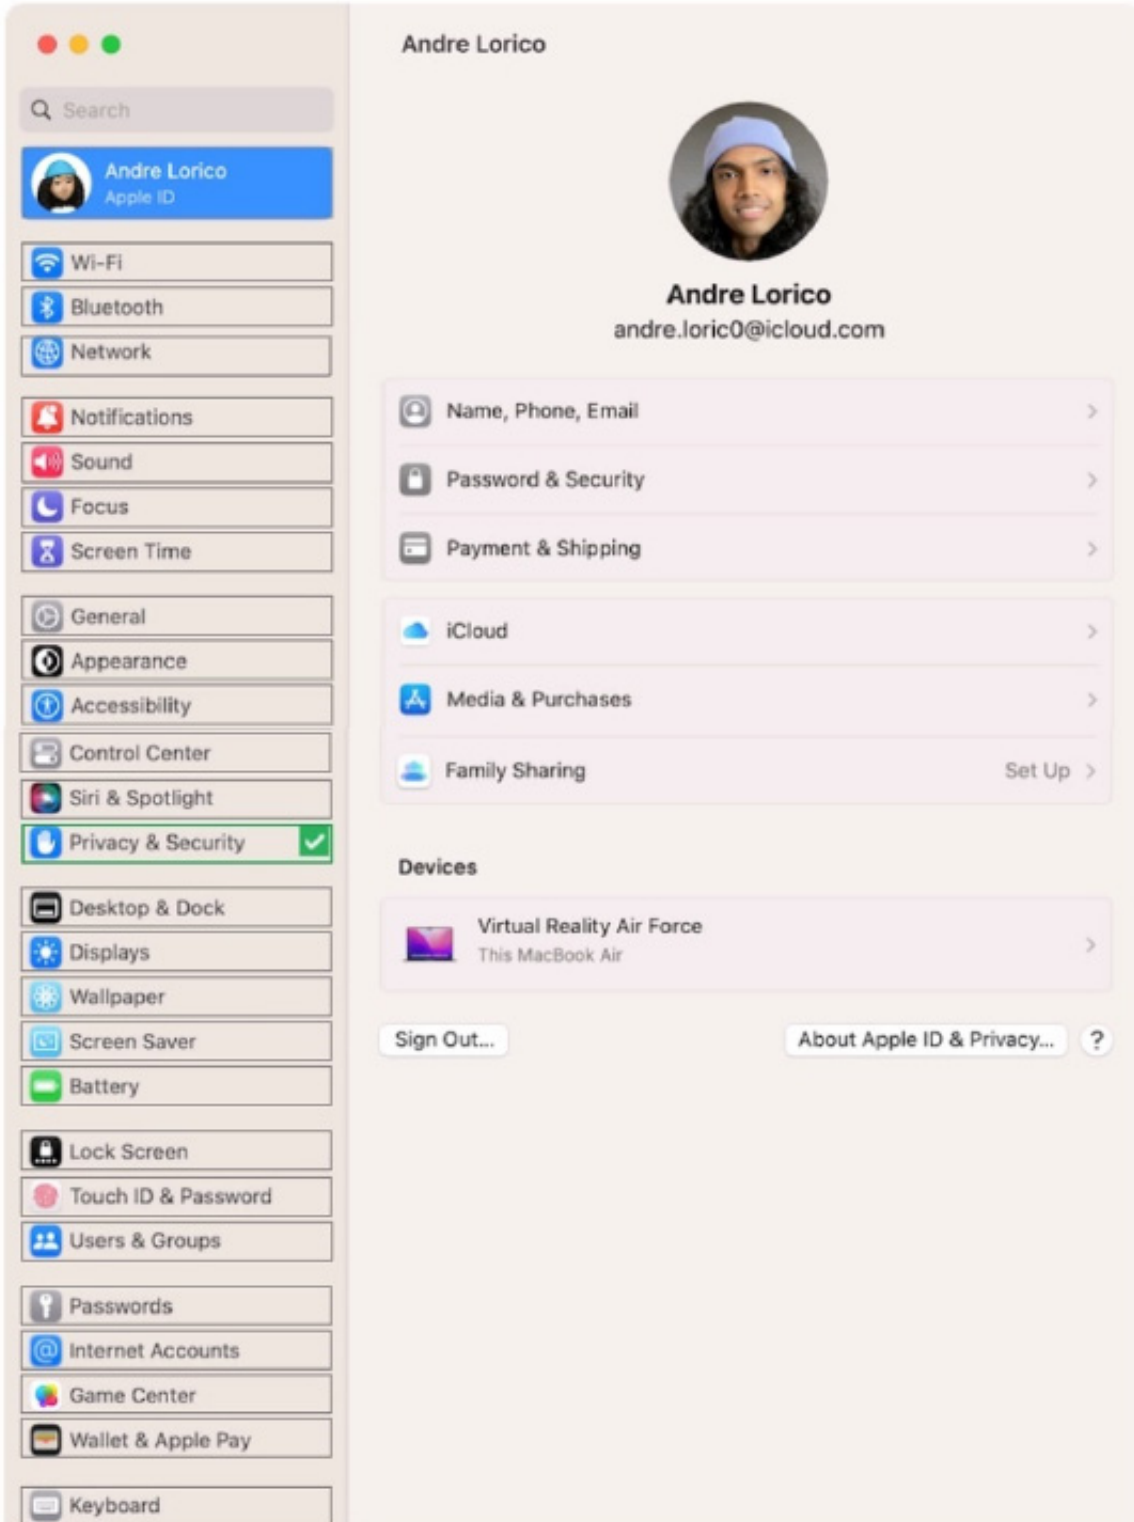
Search

Andre Lorico
Apple ID

Wi-Fi
Bluetooth
Network

Notifications
Sound
Focus
Screen Time

General
Appearance
Accessibility
Control Center
Siri & Spotlight
Privacy & Security

Desktop & Dock
Displays
Wallpaper
Screen Saver
Battery

Lock Screen
Touch ID & Password
Users & Groups

Passwords
Internet Accounts
Game Center
Wallet & Apple Pay

Keyboard

Andre Lorico

Andre Lorico
andre.loric0@icloud.com

Name, Phone, Email
Password & Security
Payment & Shipping

iCloud
Media & Purchases
Family Sharing Set Up

Devices

Virtual Reality Air Force
This MacBook Air

Sign Out...
About Apple ID & Privacy...
?